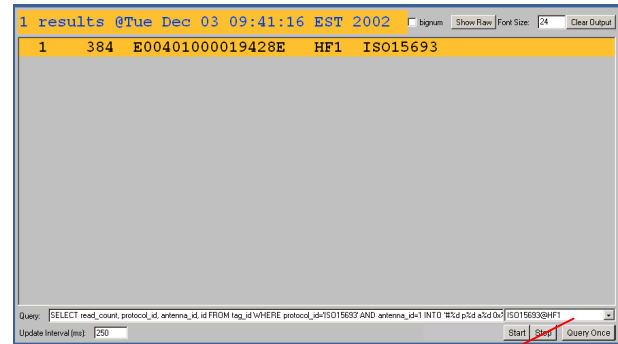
1 results @Tue Dec 03 09:41:16 EST 2002

bignum

Show Raw

Font Size: 24

Clear Output

| 1 | 384 | E00401000019428E | HF1 | ISO15693 |
|---|---|---|---|---|

Query: SELECT read_count, protocol_id, antenna_id, id FROM tag_id WHERE protocol_id='ISO15693' AND antenna_id=1 INTO '#%d p%d a%d 0x%

ISO15693@HF1

Update Interval (ms): 250

Start

Stop

Query Once